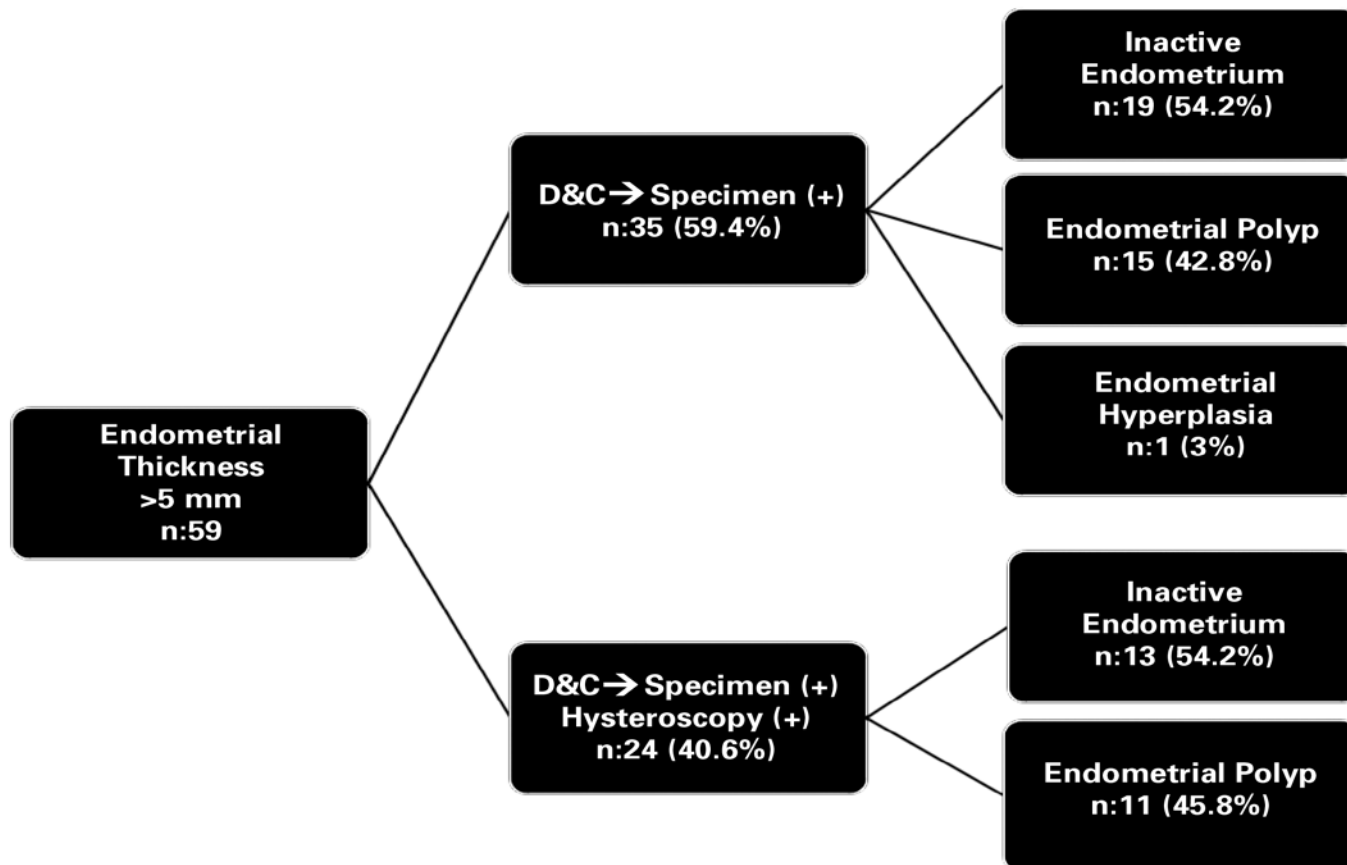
Endometrial Thickness >5 mm n:59

D&C→ Specimen (+) n:35 (59.4%)

Inactive Endometrium n:19 (54.2%)

Endometrial Polyp n:15 (42.8%)

Endometrial Hyperplasia n:1 (3%)

D&C→ Specimen (+) Hysteroscopy (+) n:24 (40.6%)

Inactive Endometrium n:13 (54.2%)

Endometrial Polyp n:11 (45.8%)